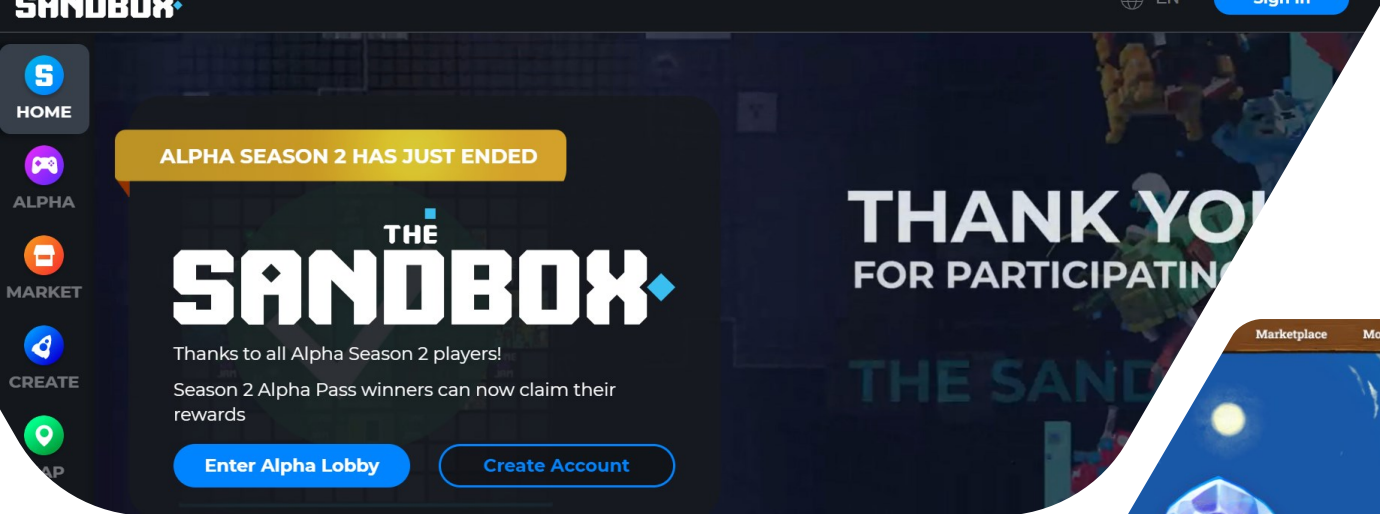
SANDBOX

EN

Sign in

S

HOME

ALPHA

MARKET

CREATE

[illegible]AP

ALPHA SEASON 2 HAS JUST ENDED

THE SANDBOX

Thanks to all Alpha Season 2 players!

Season 2 Alpha Pass winners can now claim their rewards

Enter Alpha Lobby

Create Account

THANK YO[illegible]

FOR PARTICIPATIN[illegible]

THE SAND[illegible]

Marketplace

Mo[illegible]